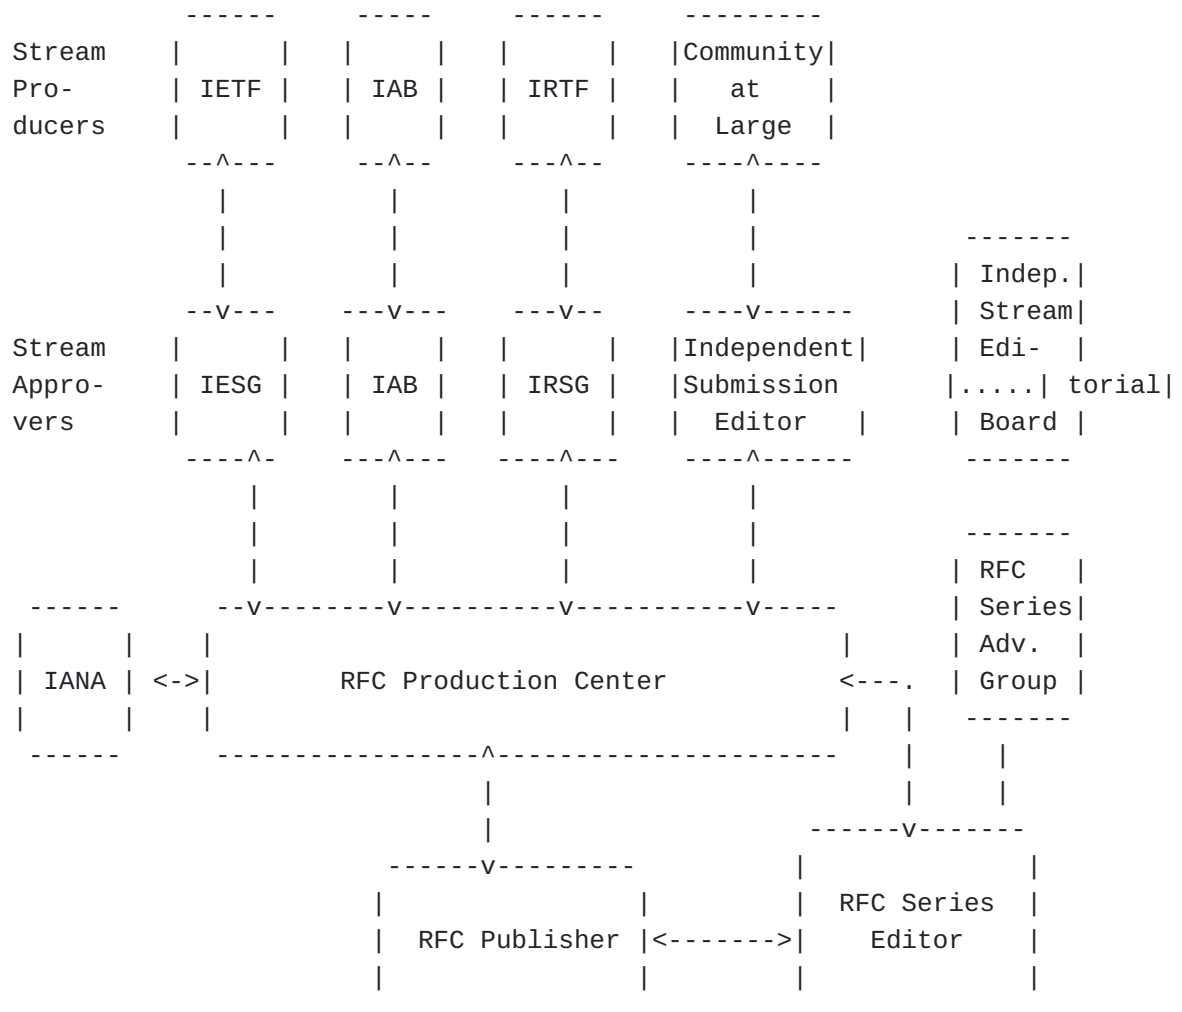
Stream Producers

IETF

IAB

IRTF

Community at Large

Stream Approvers

IESG

IAB

IRSG

Independent Submission Editor

Indep. Stream Editorial Board

RFC Series Adv. Group

IANA

<->

RFC Production Center

<---.

RFC Publisher

<------->

RFC Series Editor